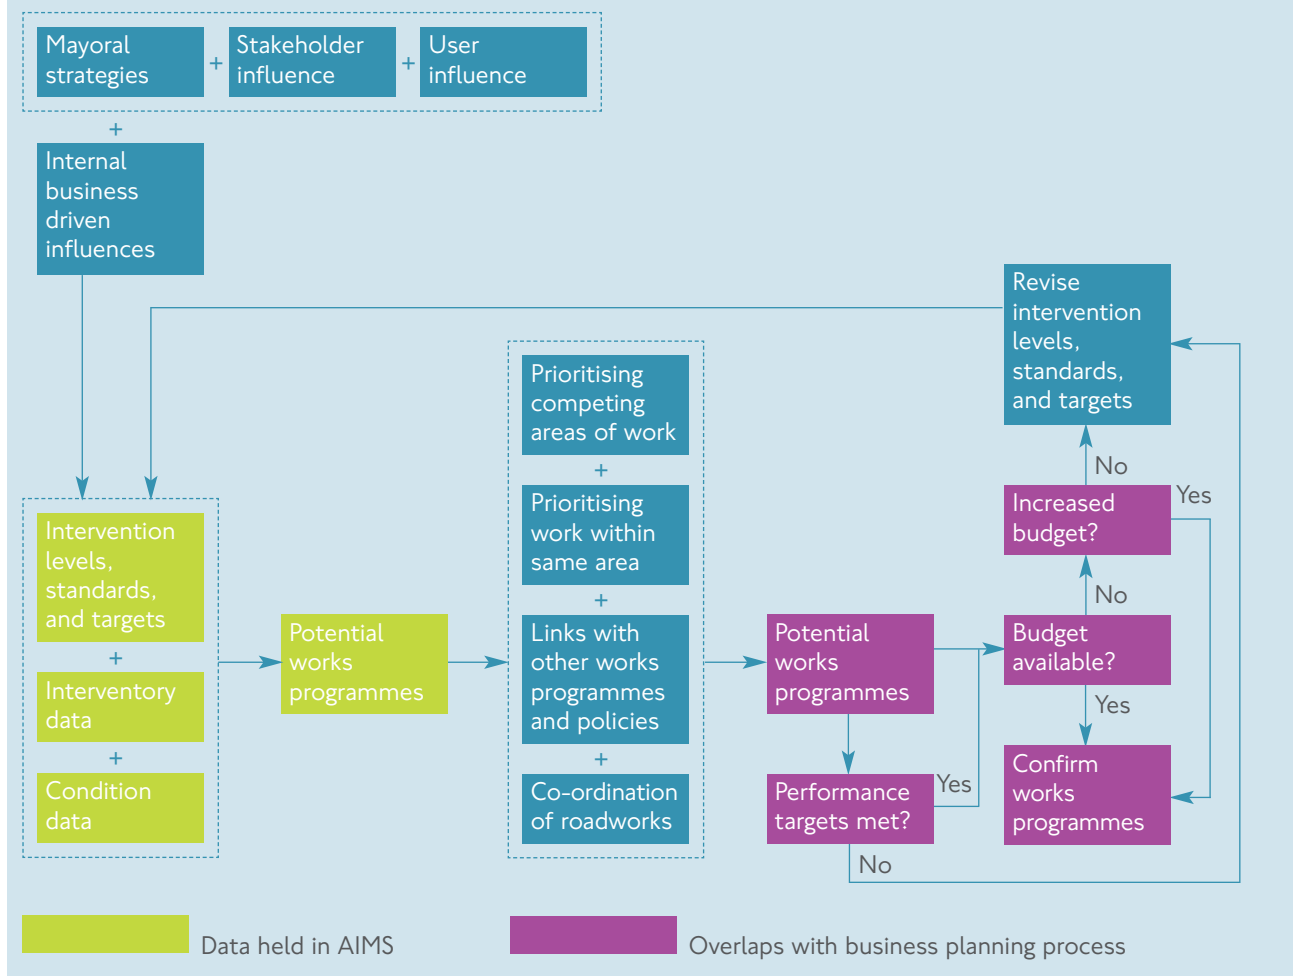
Mayoral strategies + Stakeholder influence + User influence

+

Internal business driven influences

Revise intervention levels, standards, and targets

Intervention levels, standards, and targets
+
Interventory data
+
Condition data

Potential works programmes

Prioritising competing areas of work
+
Prioritising work within same area
+
Links with other works programmes and policies
+
Co-ordination of roadworks

Potential works programmes

Performance targets met?

Yes

No

Budget available?

No

Yes

Increased budget?

No

Yes

Confirm works programmes

Data held in AIMS

Overlaps with business planning process